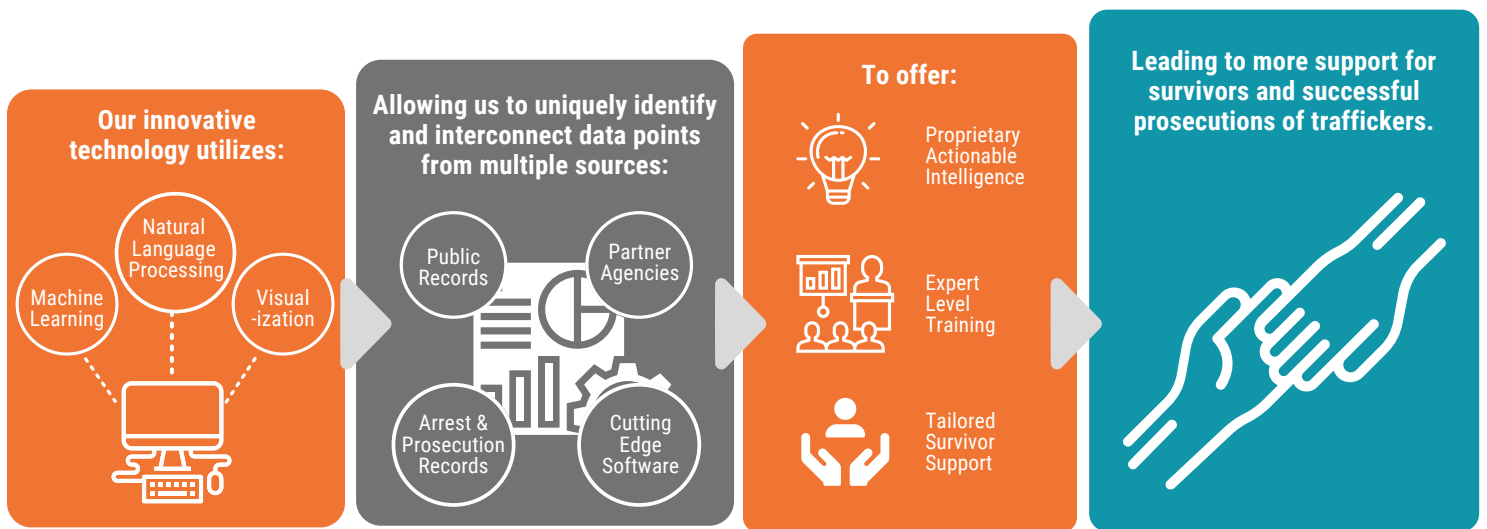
Our innovative technology utilizes:

Natural Language Processing

Machine Learning

Visual -ization

Allowing us to uniquely identify and interconnect data points from multiple sources:

Public Records

Partner Agencies

Arrest & Prosecution Records

Cutting Edge Software

To offer:

Proprietary Actionable Intelligence

Expert Level Training

Tailored Survivor Support

Leading to more support for survivors and successful prosecutions of traffickers.